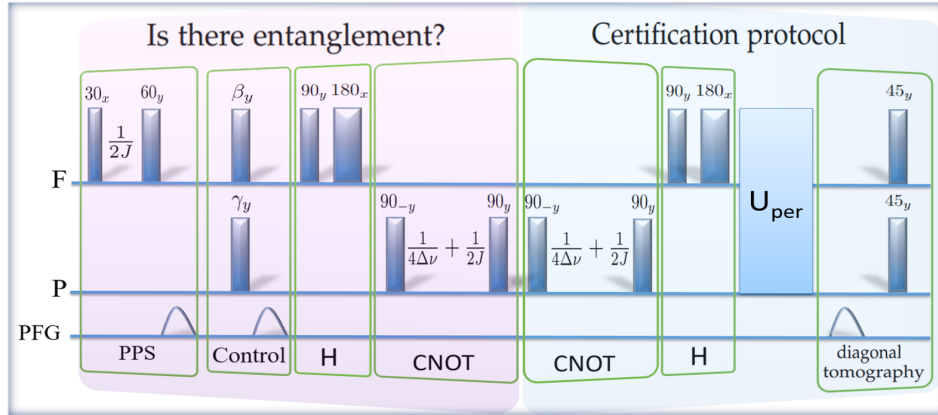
Is there entanglement?

Certification protocol

$30_x$ $60_y$ $\frac{1}{2J}$

$\beta_y$

$\gamma_y$

$90_y$ $180_x$

$90_{-y}$ $\frac{1}{4\Delta\nu}+\frac{1}{2J}$ $90_y$

$90_{-y}$ $\frac{1}{4\Delta\nu}+\frac{1}{2J}$ $90_y$

$90_y$ $180_x$

$\mathsf{U}_{\mathsf{per}}$

$45_y$

$45_y$

F

P

PFG

PPS

Control

H

CNOT

CNOT

H

diagonal tomography